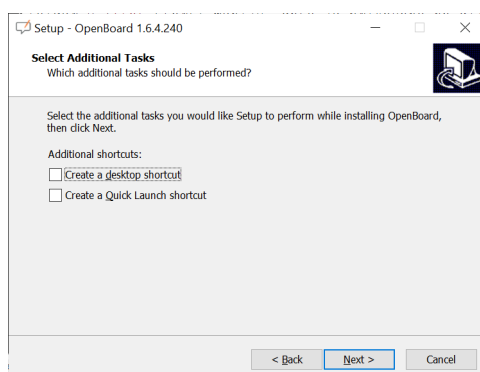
Setup - OpenBoard 1.6.4.240

Select Additional Tasks
Which additional tasks should be performed?

Select the additional tasks you would like Setup to perform while installing OpenBoard, then click Next.

Additional shortcuts:

Create a desktop shortcut

Create a Quick Launch shortcut

< Back
Next >
Cancel